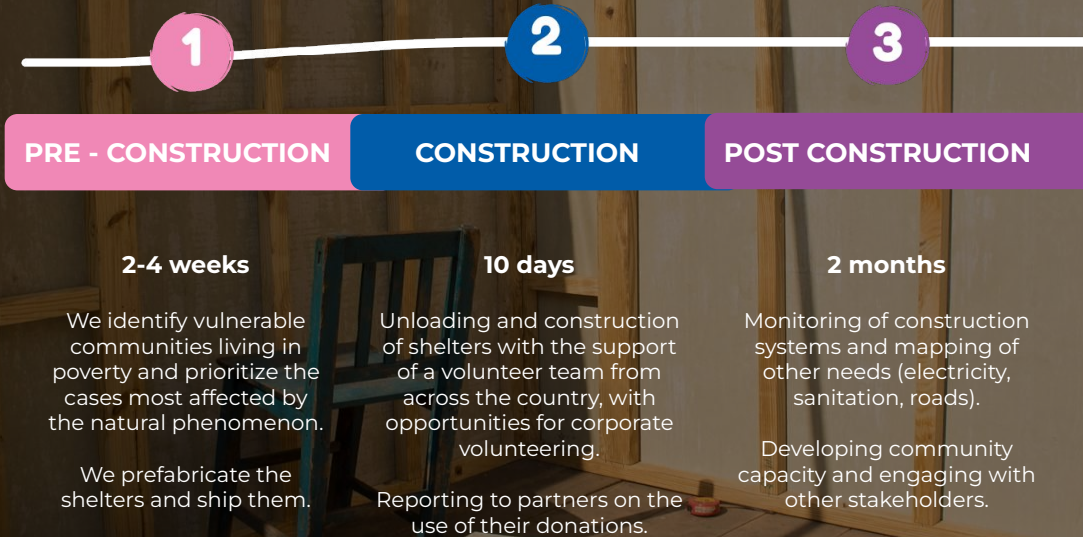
1

2

3

PRE - CONSTRUCTION

CONSTRUCTION

POST CONSTRUCTION

2-4 weeks

We identify vulnerable communities living in poverty and prioritize the cases most affected by the natural phenomenon.

We prefabricate the shelters and ship them.

10 days

Unloading and construction of shelters with the support of a volunteer team from across the country, with opportunities for corporate volunteering.

Reporting to partners on the use of their donations.

2 months

Monitoring of construction systems and mapping of other needs (electricity, sanitation, roads).

Developing community capacity and engaging with other stakeholders.